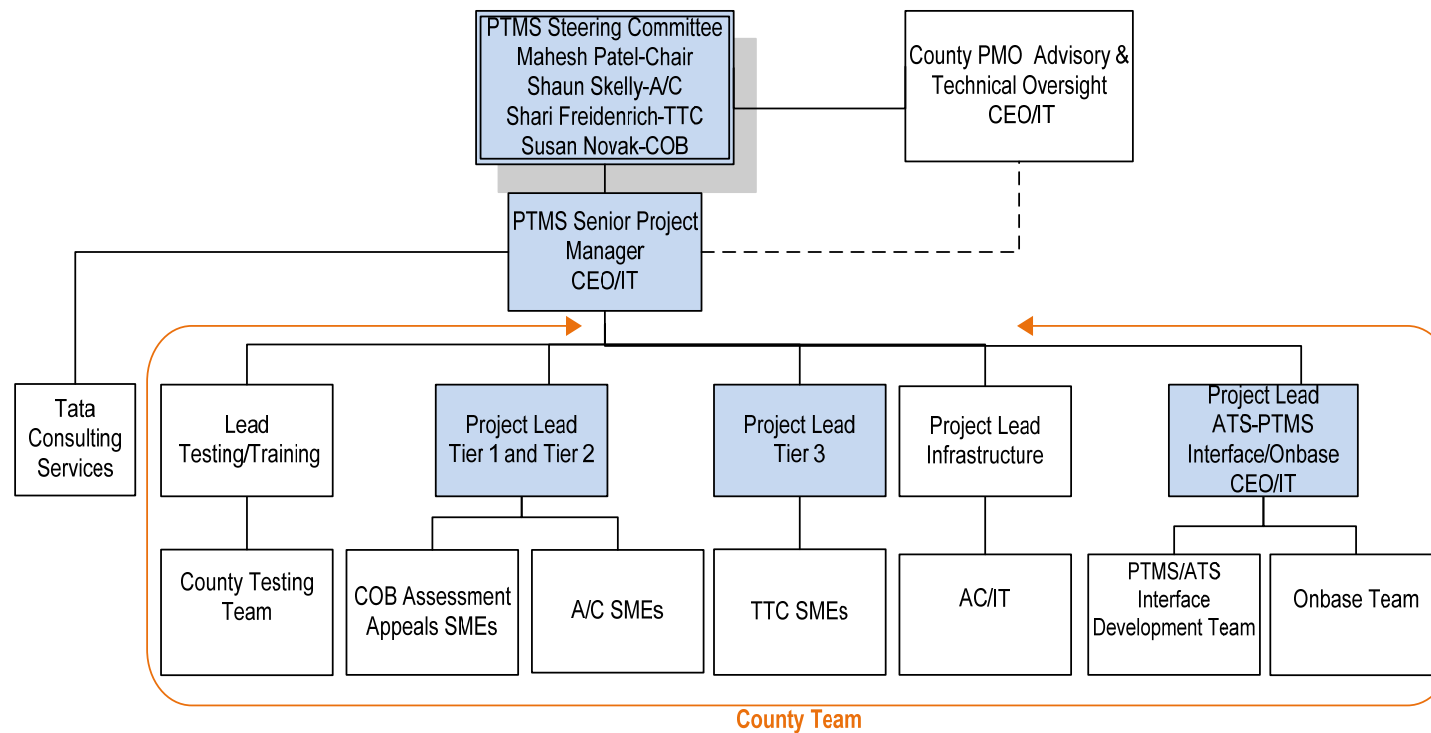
PTMS Steering Committee
Mahesh Patel-Chair
Shaun Skelly-A/C
Shari Freidenrich-TTC
Susan Novak-COB

County PMO Advisory & Technical Oversight
CEO/IT

PTMS Senior Project Manager
CEO/IT

Tata Consulting Services

Lead Testing/Training

Project Lead Tier 1 and Tier 2

Project Lead Tier 3

Project Lead Infrastructure

Project Lead ATS-PTMS Interface/Onbase CEO/IT

County Testing Team

COB Assessment Appeals SMEs

A/C SMEs

TTC SMEs

AC/IT

PTMS/ATS Interface Development Team

Onbase Team

County Team